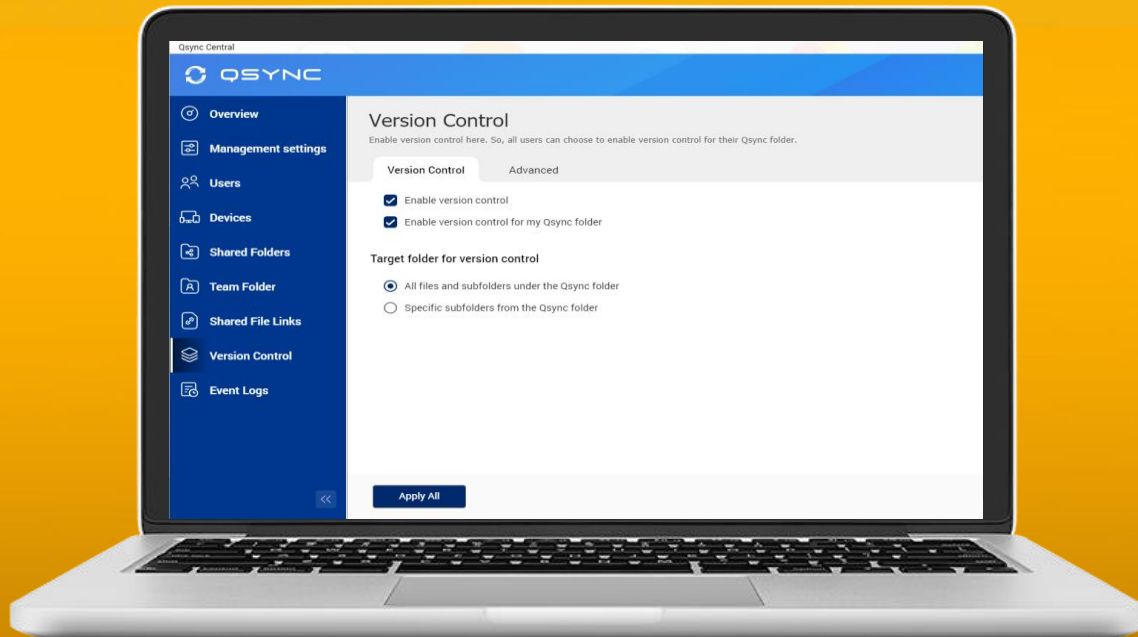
Qsync Central

QSYNC

Overview
Management settings
Users
Devices
Shared Folders
Team Folder
Shared File Links
Version Control
Event Logs

<<

Version Control
Enable version control here. So, all users can choose to enable version control for their Qsync folder.

Version Control
Advanced

Enable version control
Enable version control for my Qsync folder

Target folder for version control

All files and subfolders under the Qsync folder
Specific subfolders from the Qsync folder

Apply All